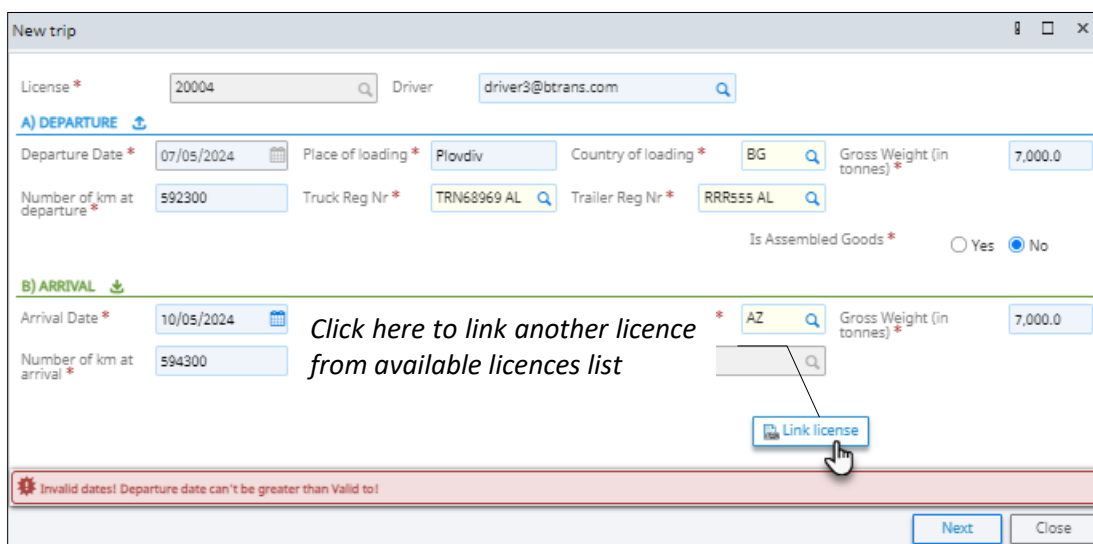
New trip

License * 20004 Driver driver3@btrans.com

A) DEPARTURE

Departure Date * 07/05/2024 Place of loading * Plovdiv Country of loading * BG Gross Weight (in tonnes) * 7,000.0

Number of km at departure * 592300 Truck Reg Nr * TRN68969 AL Trailer Reg Nr * RRR555 AL

Is Assembled Goods * Yes No

B) ARRIVAL

Arrival Date * 10/05/2024 * AZ Gross Weight (in tonnes) * 7,000.0

Number of km at arrival * 594300

Click here to link another licence from available licences list

Link license

Invalid dates! Departure date can't be greater than Valid to!

Next Close